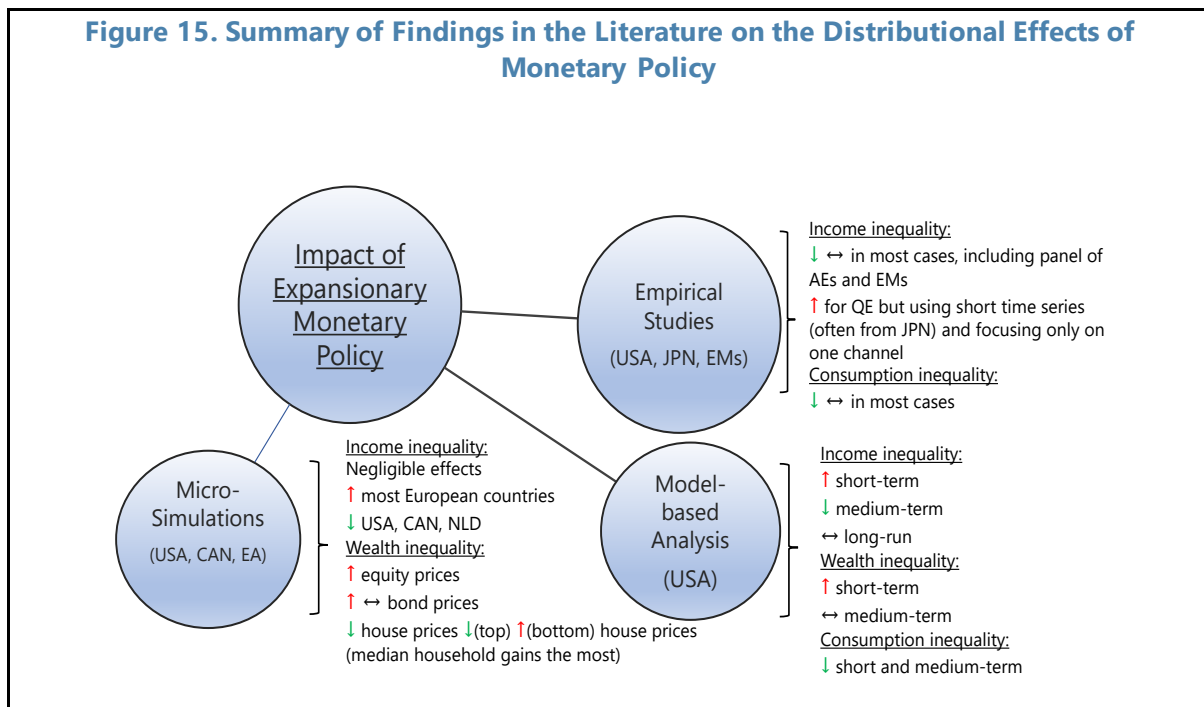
Figure 15. Summary of Findings in the Literature on the Distributional Effects of Monetary Policy

Impact of Expansionary Monetary Policy

Empirical Studies (USA, JPN, EMs)

Income inequality:
↓ ↔ in most cases, including panel of AEs and EMs
↑ for QE but using short time series (often from JPN) and focusing only on one channel
Consumption inequality:
↓ ↔ in most cases

Micro-Simulations (USA, CAN, EA)

Income inequality:
Negligible effects
↑ most European countries
↓ USA, CAN, NLD
Wealth inequality:
↑ equity prices
↑ ↔ bond prices
↓ house prices ↓(top) ↑(bottom) house prices (median household gains the most)

Model-based Analysis (USA)

Income inequality:
↑ short-term
↓ medium-term
↔ long-run
Wealth inequality:
↑ short-term
↔ medium-term
Consumption inequality:
↓ short and medium-term